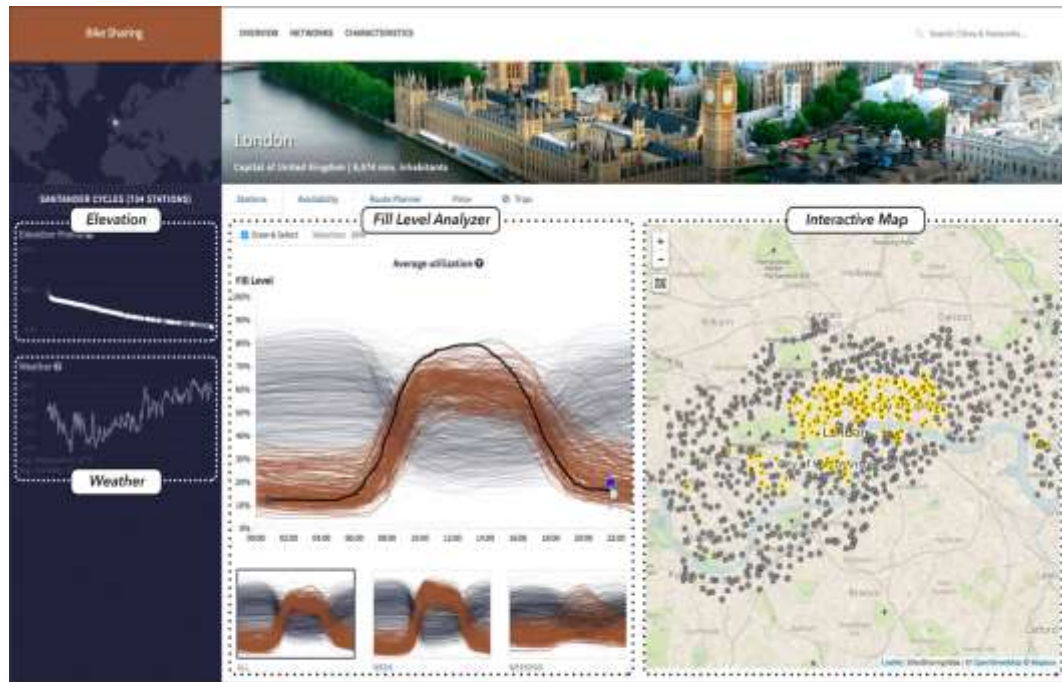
Bike Sharing

OVERVIEW NETWORKS CHARACTERISTICS

Search Cities & Networks...

London

Capital of United Kingdom | 8,674 mio. inhabitants

SANTANDER CYCLES (734 STATIONS)

Elevation

Elevation Profile

Weather

Weather

Stations Availability Route Planner Flow Trips

Fill Level Analyzer

Zoom & Select Selection

Average utilization

Fill Level

90%
80%
70%
60%
50%
40%
30%
20%
10%
0%

00:00 02:00 04:00 06:00 08:00 10:00 12:00 14:00 16:00 18:00 20:00 22:00

ALL WEEK WEEKEND

Interactive Map

+
-

London

Leaflet | Map tiles by Stamen Design, © OpenStreetMap © Mapbox